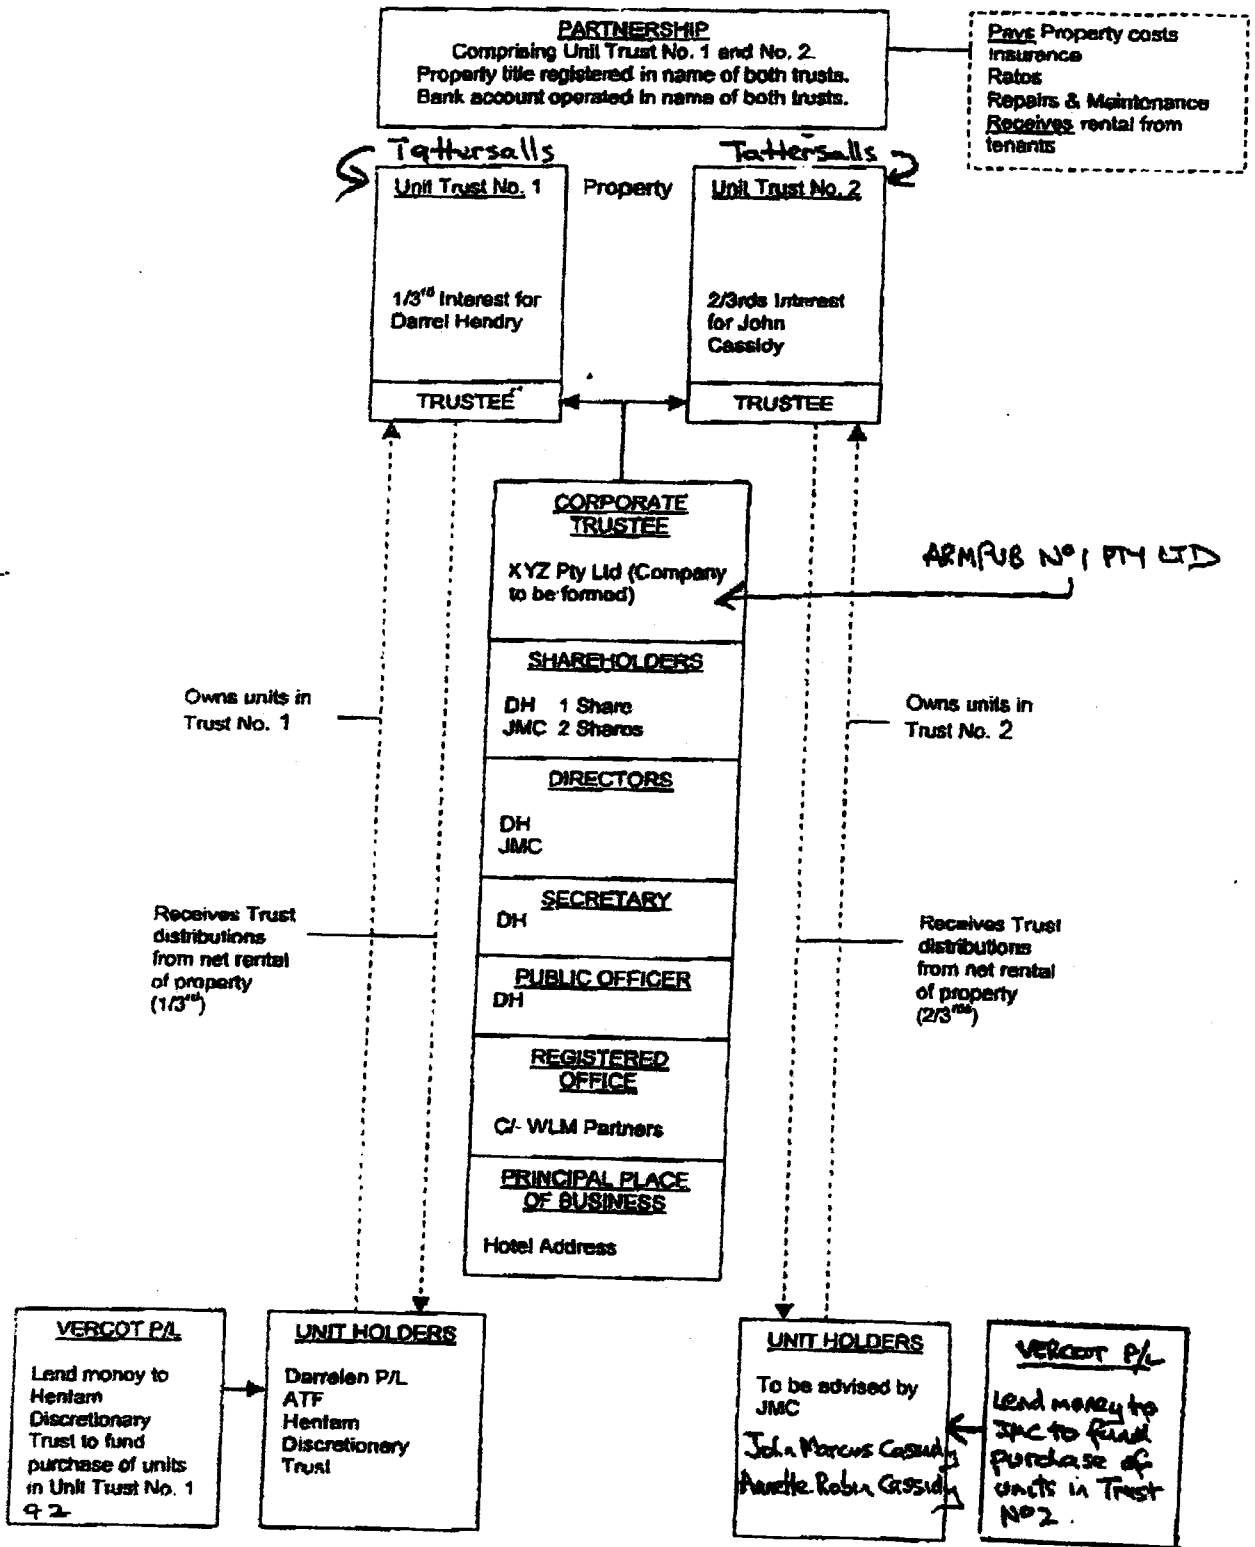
PARTNERSHIP
Comprising Unit Trust No. 1 and No. 2.
Property title registered in name of both trusts.
Bank account operated in name of both trusts.

Pays Property costs
Insurance
Rates
Repairs & Maintenance
Receives rental from tenants

Tattersalls
Unit Trust No. 1
1/3$^{rd}$ Interest for Darrel Hendry
TRUSTEE

Property

Tattersalls
Unit Trust No. 2
2/3rds Interest for John Cassidy
TRUSTEE

CORPORATE TRUSTEE
XYZ Pty Ltd (Company to be formed)

ARMPUB Nº1 PTY LTD

SHAREHOLDERS
DH 1 Share
JMC 2 Shares

DIRECTORS
DH
JMC

SECRETARY
DH

PUBLIC OFFICER
DH

REGISTERED OFFICE
C/- WLM Partners

PRINCIPAL PLACE OF BUSINESS
Hotel Address

Owns units in Trust No. 1

Receives Trust distributions from net rental of property (1/3$^{rd}$)

Owns units in Trust No. 2

Receives Trust distributions from net rental of property (2/3$^{rds}$)

VERCOT P/L
Lend money to Hentam Discretionary Trust to fund purchase of units in Unit Trust No. 1
92

UNIT HOLDERS
Darrelen P/L
ATF
Hentam
Discretionary
Trust

UNIT HOLDERS
To be advised by JMC
John Marcus Cassidy
Anette Robin Cassidy

VERCOT P/L
Lend money to JMC to fund purchase of units in Trust Nº2.